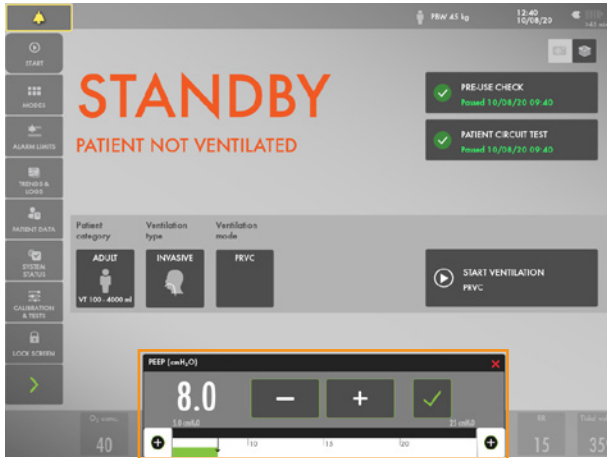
PBW 45 kg
12:40
10/08/20

START
MODES
ALARM LIMITS
TRENDS & LOGS
PATIENT DATA
SYSTEM STATUS
CALIBRATION & TESTS
LOCK SCREEN

STANDBY
PATIENT NOT VENTILATED

PRE-USE CHECK
Passed 10/08/20 09:40

PATIENT CIRCUIT TEST
Passed 10/08/20 09:40

Patient category
Ventilation type
Ventilation mode

ADULT
VT 100 - 4000 ml
INVASIVE
PRVC

START VENTILATION
PRVC

PEEP (cmH$_2$O)
8.0
5.0 cmH$_2$O
21 cmH$_2$O
10
15
20

O$_2$ conc.
40
RR
15
Tidal vol.
35